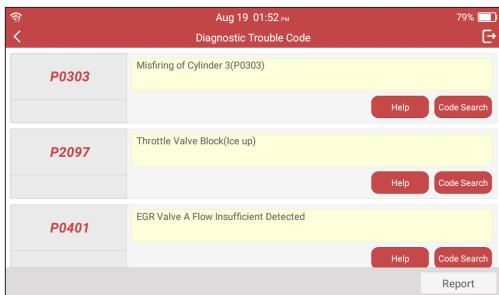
Aug 19 01:52 PM
79%
Diagnostic Trouble Code

P0303
Misfiring of Cylinder 3(P0303)
Help
Code Search

P2097
Throttle Valve Block(Ice up)
Help
Code Search

P0401
EGR Valve A Flow Insufficient Detected
Help
Code Search

Report